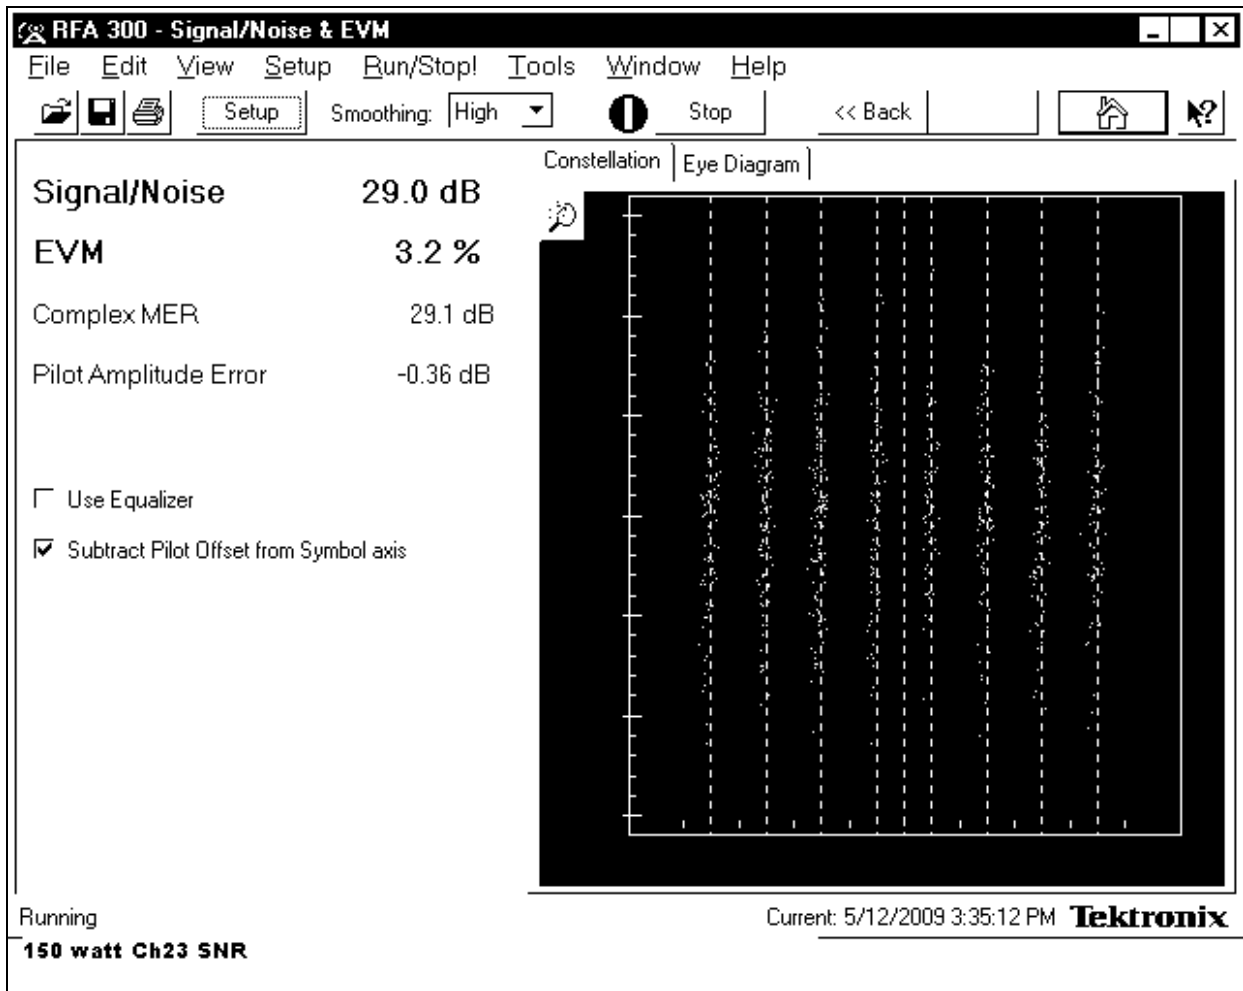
RFA 300 - Signal/Noise & EVM

File Edit View Setup Run/Stop! Tools Window Help

Setup Smoothing: High Stop << Back

Constellation Eye Diagram

Signal/Noise 29.0 dB

EVM 3.2 %

Complex MER 29.1 dB

Pilot Amplitude Error -0.36 dB

Use Equalizer

Subtract Pilot Offset from Symbol axis

Running

Current: 5/12/2009 3:35:12 PM Tektronix

150 watt Ch23 SNR